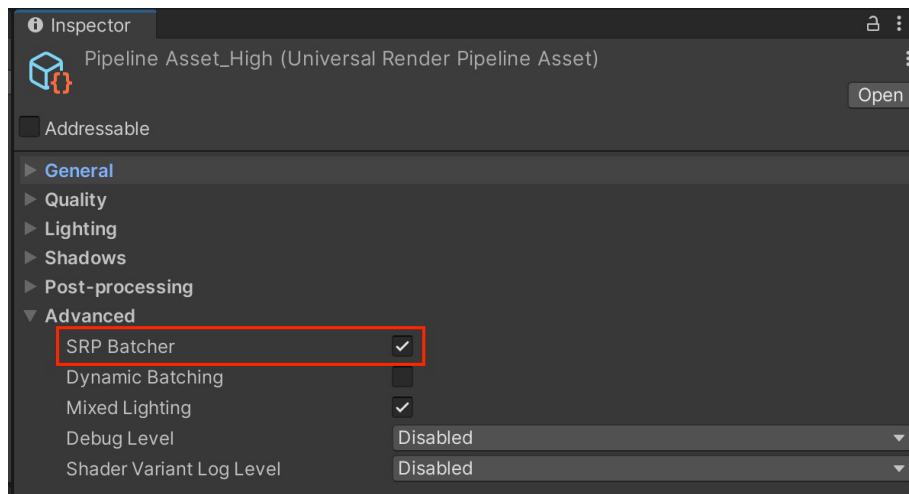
Inspector

Pipeline Asset_High (Universal Render Pipeline Asset)

Open

Addressable

General
Quality
Lighting
Shadows
Post-processing
Advanced
SRP Batcher
Dynamic Batching
Mixed Lighting
Debug Level Disabled
Shader Variant Log Level Disabled